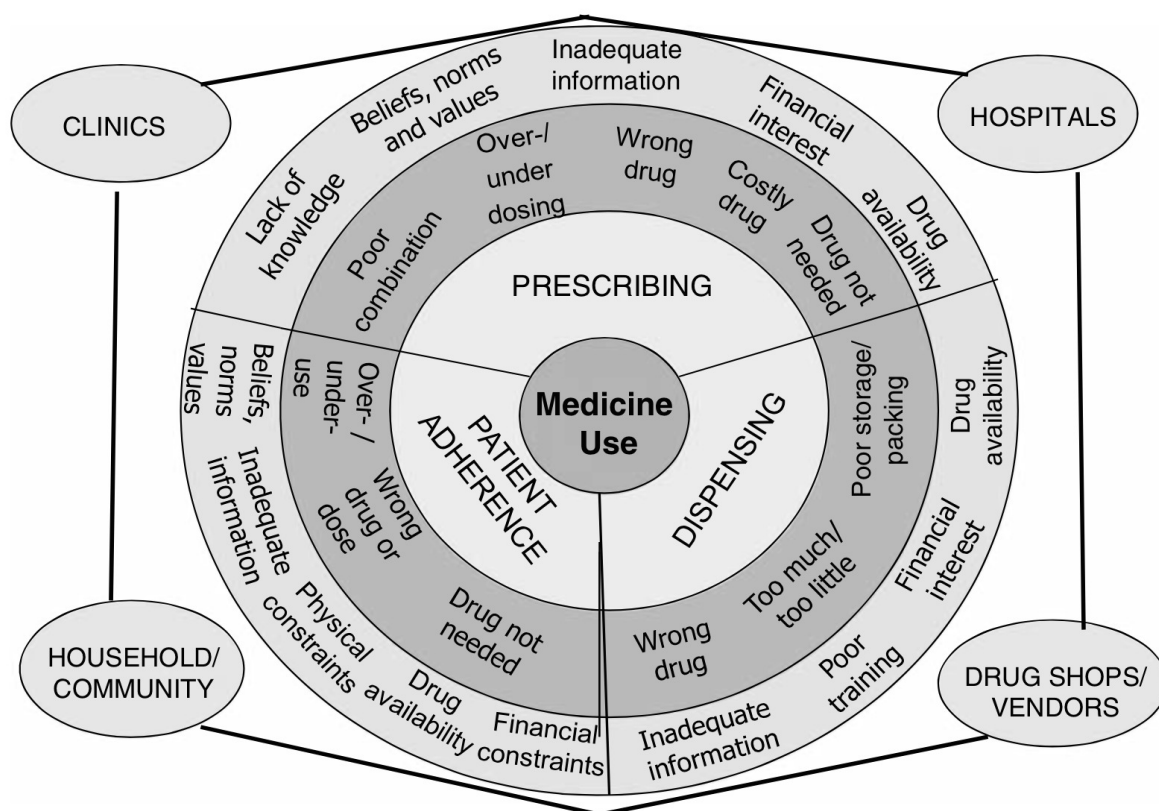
CLINICS

HOSPITALS

Inadequate information

Beliefs, norms and values

Financial interest

Lack of knowledge

Drug availability

Over-/ under dosing

Wrong drug

Costly drug

Poor combination

Drug not needed

PRESCRIBING

Beliefs, norms values

Over-/ under-use

Medicine Use

PATIENT ADHERENCE

DISPENSING

Poor storage/ packing

Drug availability

Inadequate information

Wrong drug or dose

Financial interest

Physical constraints

Drug not needed

Too much/ too little

Drug availability

Wrong drug

Poor training

Financial constraints

Inadequate information

HOUSEHOLD/ COMMUNITY

DRUG SHOPS/ VENDORS